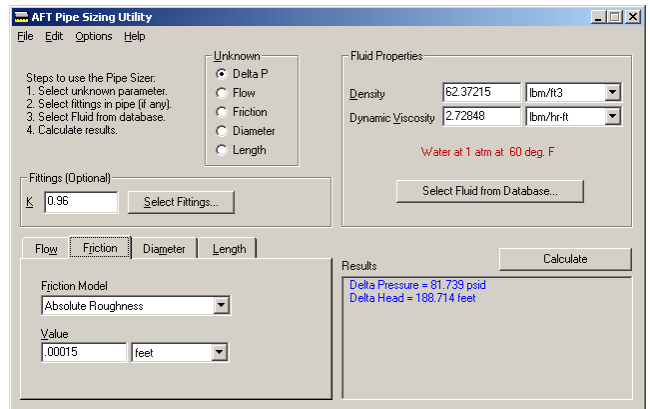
AFT Pipe Sizing Utility

File Edit Options Help

Steps to use the Pipe Sizer:
1. Select unknown parameter.
2. Select fittings in pipe (if any).
3. Select Fluid from database.
4. Calculate results.

Unknown
Delta P
Flow
Friction
Diameter
Length

Fluid Properties
Density 62.37215 lbm/ft3
Dynamic Viscosity 2.72848 lbm/hr-ft

Water at 1 atm at 60 deg. F

Select Fluid from Database...

Fittings (Optional)
K 0.96 Select Fittings...

Flow Friction Diameter Length

Friction Model
Absolute Roughness

Value
.00015 feet

Calculate

Results
Delta Pressure = 81.739 psid
Delta Head = 188.714 feet